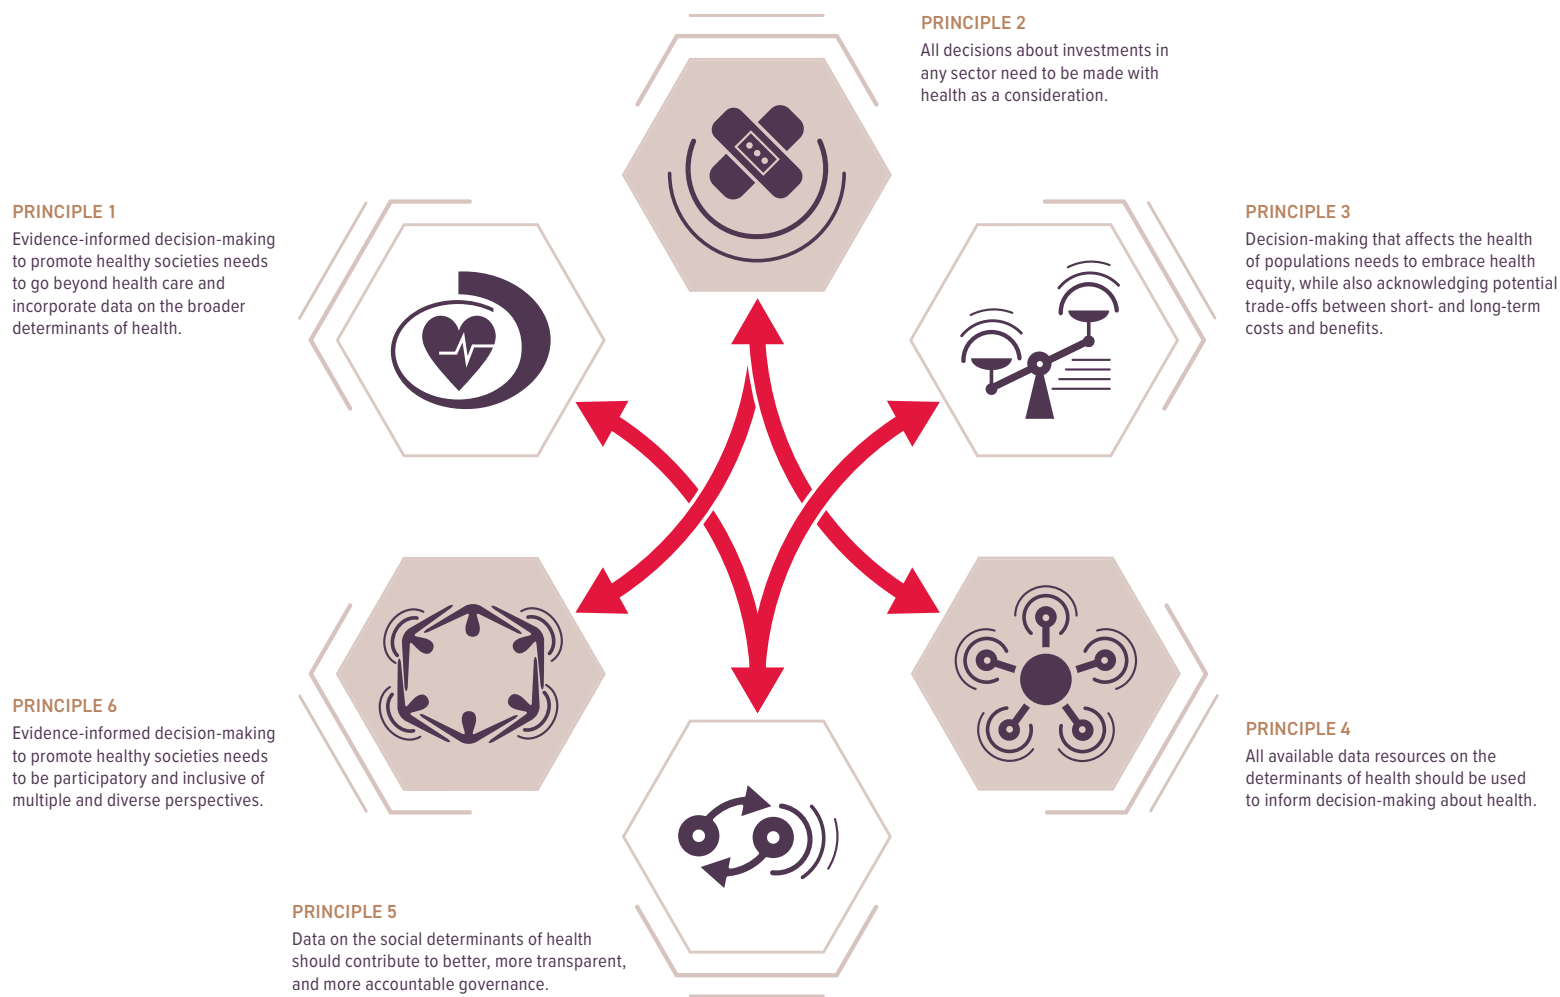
PRINCIPLE 2
All decisions about investments in any sector need to be made with health as a consideration.

PRINCIPLE 1
Evidence-informed decision-making to promote healthy societies needs to go beyond health care and incorporate data on the broader determinants of health.

PRINCIPLE 3
Decision-making that affects the health of populations needs to embrace health equity, while also acknowledging potential trade-offs between short- and long-term costs and benefits.

PRINCIPLE 6
Evidence-informed decision-making to promote healthy societies needs to be participatory and inclusive of multiple and diverse perspectives.

PRINCIPLE 4
All available data resources on the determinants of health should be used to inform decision-making about health.

PRINCIPLE 5
Data on the social determinants of health should contribute to better, more transparent, and more accountable governance.